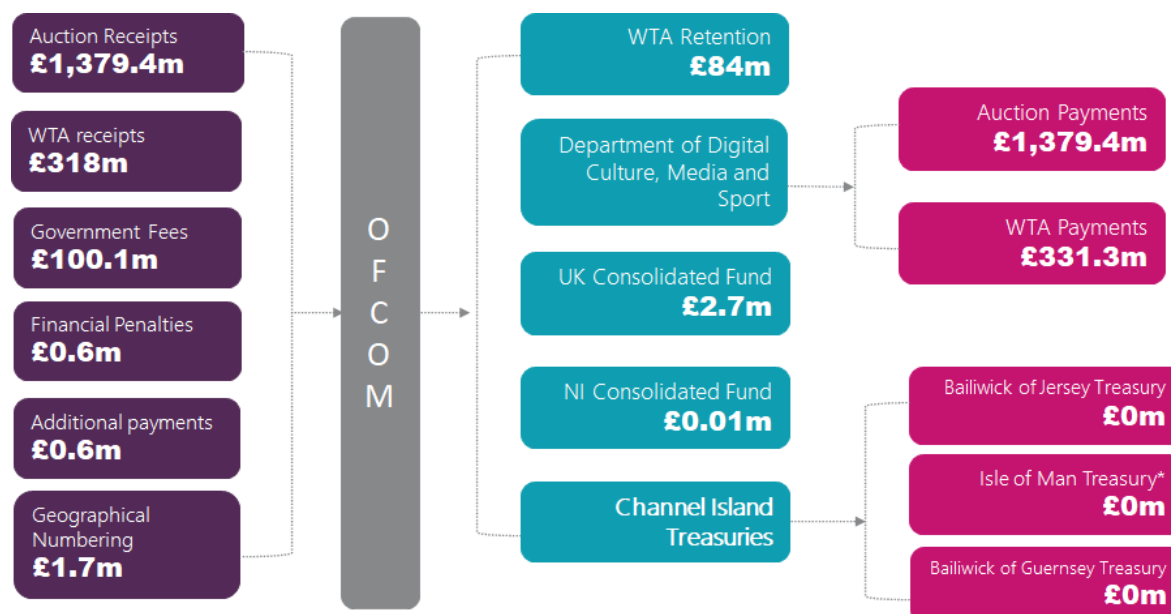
Auction Receipts
£1,379.4m

WTA receipts
£318m

Government Fees
£100.1m

Financial Penalties
£0.6m

Additional payments
£0.6m

Geographical Numbering
£1.7m

OFCOM

WTA Retention
£84m

Department of Digital Culture, Media and Sport

UK Consolidated Fund
£2.7m

NI Consolidated Fund
£0.01m

Channel Island Treasuries

Auction Payments
£1,379.4m

WTA Payments
£331.3m

Bailiwick of Jersey Treasury
£0m

Isle of Man Treasury*
£0m

Bailiwick of Guernsey Treasury
£0m